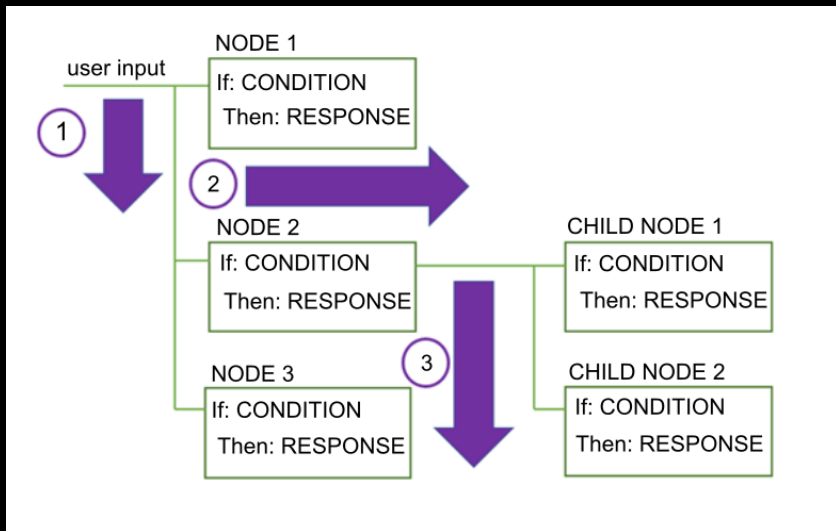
user input

NODE 1
If: CONDITION
Then: RESPONSE

1

2

NODE 2
If: CONDITION
Then: RESPONSE

CHILD NODE 1
If: CONDITION
Then: RESPONSE

3

NODE 3
If: CONDITION
Then: RESPONSE

CHILD NODE 2
If: CONDITION
Then: RESPONSE